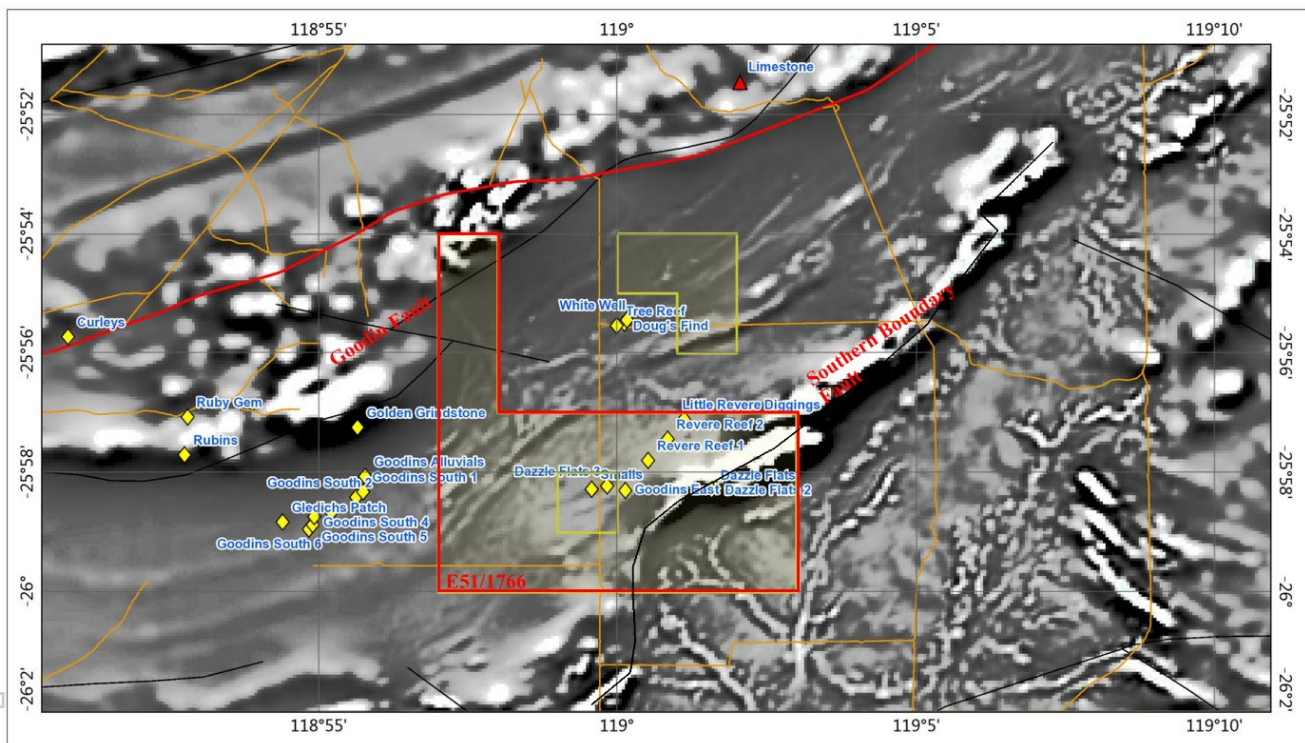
118°55'
119°
119°5'
119°10'

-25°52'
-25°54'
-25°56'
-25°58'
-26°
-26°2'

-25°52'
-25°54'
-25°56'
-25°58'
-26°
-26°2'

Limestone
Curleys
Goodin Fault
Southern Boundary Fault
White Well
Tree Reef
Doug's Find
Ruby Gem
Golden Grindstone
Little Revere Diggings
Revere Reef 2
Revere Reef 1
Rubins
Goodins Alluvials
Goodins South 1
Goodins South 2
Dazzle Flats 3
Smalls
Dazzle Flats
Goodins East
Dazzle Flats 2
Gledichs Patch
Goodins South 4
Goodins South 5
Goodins South 6
E51/1766

118°55'
119°
119°5'
119°10'